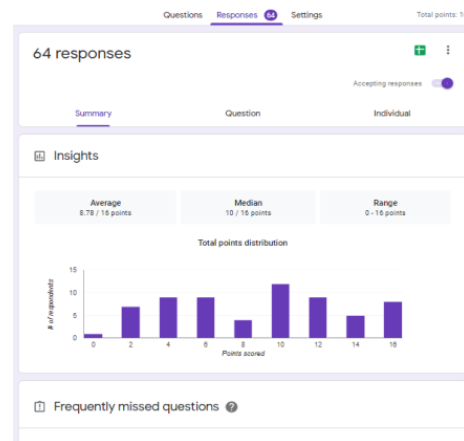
Questions Responses 64 Settings Total points: 1

64 responses

Accepting responses

Summary Question Individual

Insights

| Average | Median | Range |
|---|---|---|
| 8.78 / 16 points | 10 / 16 points | 0 - 16 points |

Total points distribution

15
10
5
0

# of respondents

0 2 4 6 8 10 12 14 16
Points scored

Frequently missed questions